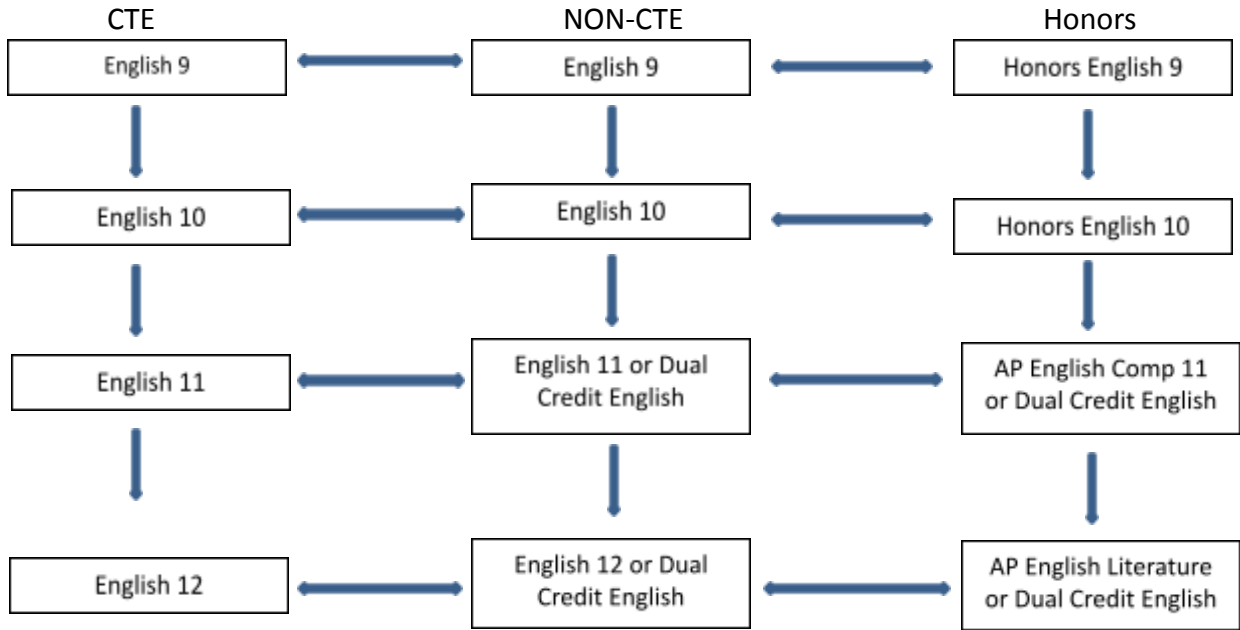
CTE

English 9

English 10

English 11

English 12

NON-CTE

English 9

English 10

English 11 or Dual Credit English

English 12 or Dual Credit English

Honors

Honors English 9

Honors English 10

AP English Comp 11 or Dual Credit English

AP English Literature or Dual Credit English